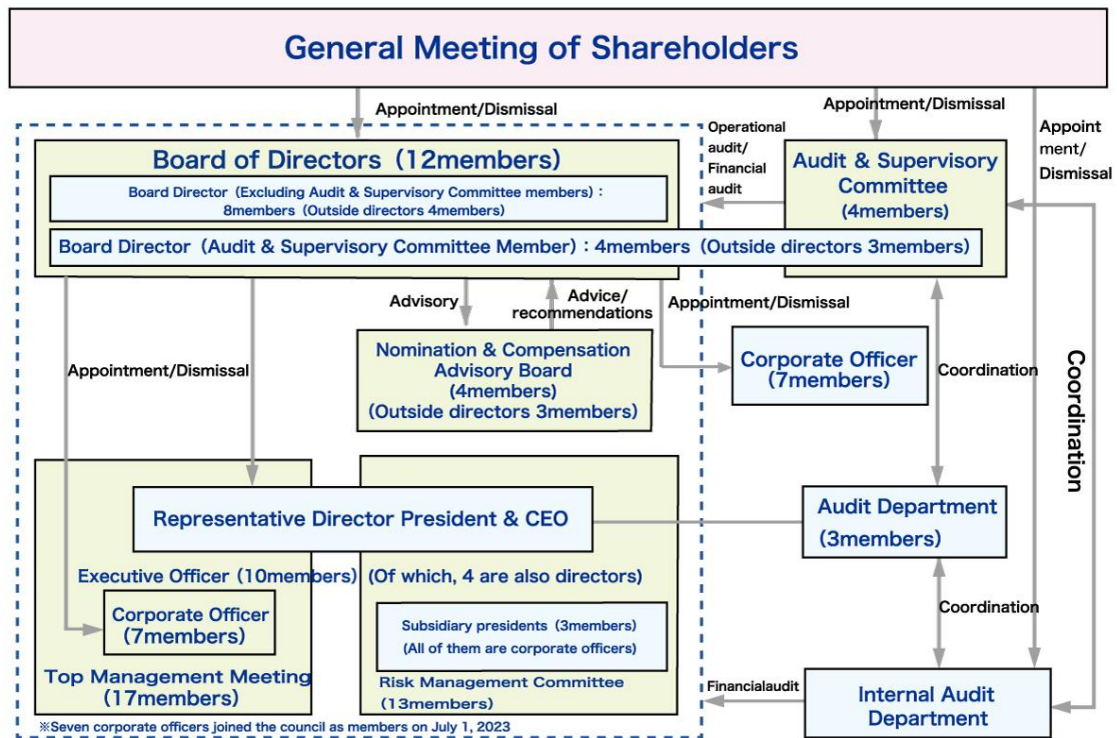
General Meeting of Shareholders

Appointment/Dismissal

Appointment/Dismissal

Appointment/Dismissal

Operational audit/ Financial audit

Board of Directors（12members）

Board Director（Excluding Audit & Supervisory Committee members）: 8members（Outside directors 4members）

Board Director（Audit & Supervisory Committee Member）: 4members（Outside directors 3members）

Audit & Supervisory Committee (4members)

Advisory

Advice/ recommendations

Appointment/Dismissal

Nomination & Compensation Advisory Board (4members) (Outside directors 3members)

Corporate Officer (7members)

Appointment/Dismissal

Coordination

Coordination

Representative Director President & CEO

Audit Department (3members)

Executive Officer（10members）(Of which, 4 are also directors)

Corporate Officer (7members)

Subsidiary presidents（3members）(All of them are corporate officers)

Coordination

Top Management Meeting (17members)

Risk Management Committee (13members)

Financialaudit

Internal Audit Department

※Seven corporate officers joined the council as members on July 1, 2023